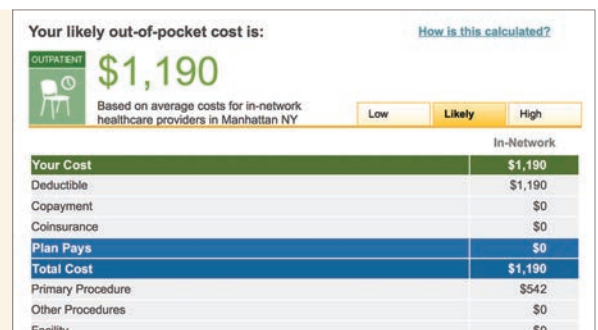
Your likely out-of-pocket cost is:

How is this calculated?

OUTPATIENT

$1,190

Based on average costs for in-network healthcare providers in Manhattan NY

Low | Likely | High

| | In-Network |
|---|---|
| Your Cost | $1,190 |
| Deductible | $1,190 |
| Copayment | $0 |
| Coinsurance | $0 |
| Plan Pays | $0 |
| Total Cost | $1,190 |
| Primary Procedure | $542 |
| Other Procedures | $0 |
| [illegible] | $0 |